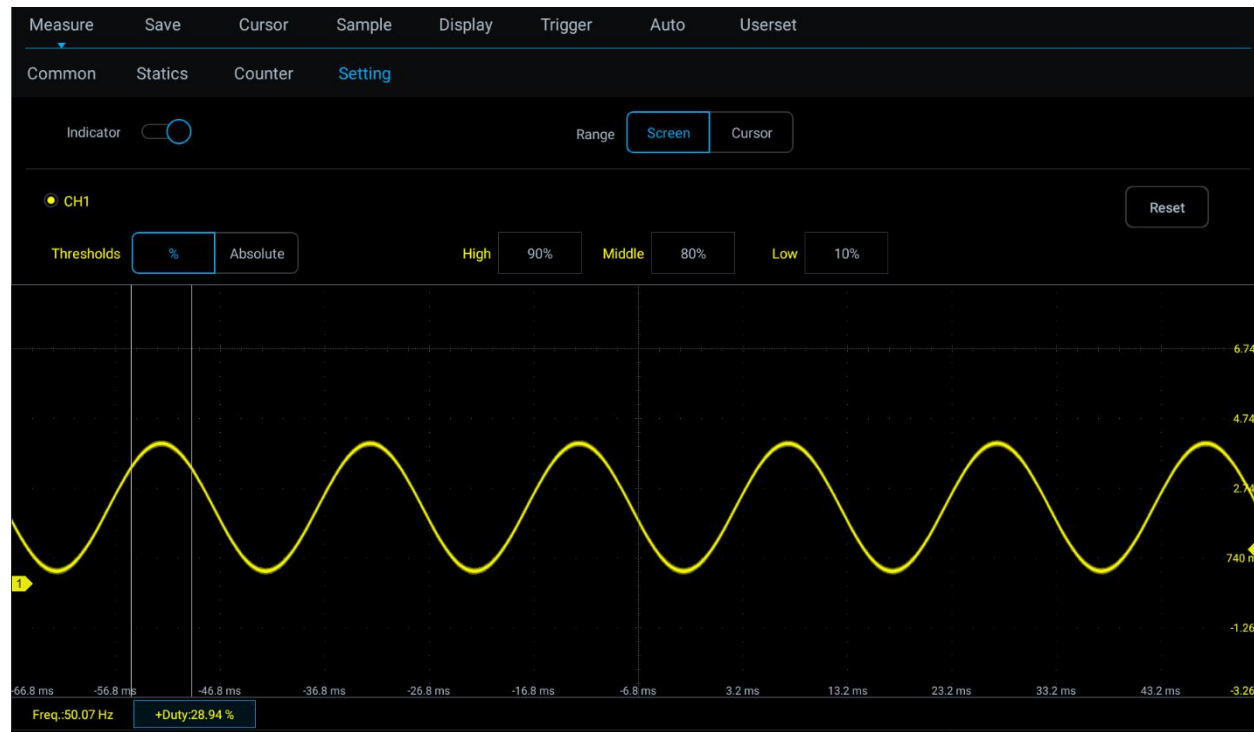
Measure Save Cursor Sample Display Trigger Auto Userset

Common Statics Counter Setting

Indicator

Range Screen Cursor

CH1

Reset

Thresholds % Absolute

High 90% Middle 80% Low 10%

6.74

4.74

2.74

740 m

-1.26

-3.26

1

-66.8 ms -56.8 ms -46.8 ms -36.8 ms -26.8 ms -16.8 ms -6.8 ms 3.2 ms 13.2 ms 23.2 ms 33.2 ms 43.2 ms

Freq.:50.07 Hz +Duty:28.94 %